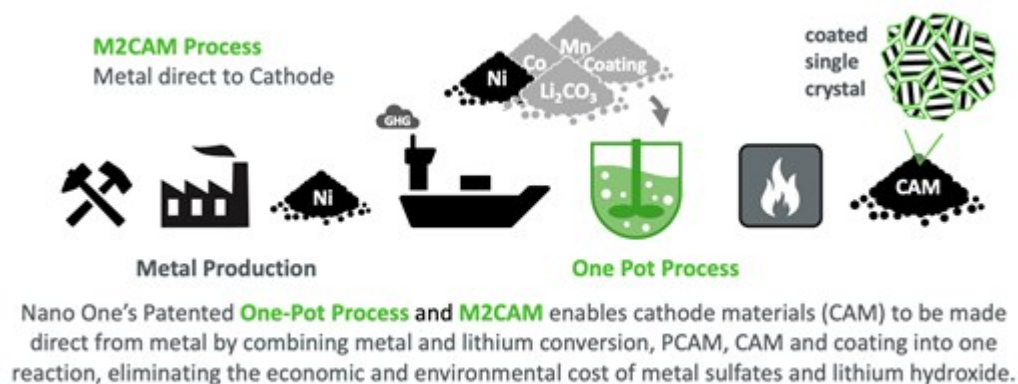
M2CAM Process
Metal direct to Cathode

Ni

Co

Mn

Coating

$Li_2CO_3$

coated single crystal

GHG

Ni

CAM

Metal Production

One Pot Process

Nano One's Patented One-Pot Process and M2CAM enables cathode materials (CAM) to be made direct from metal by combining metal and lithium conversion, PCAM, CAM and coating into one reaction, eliminating the economic and environmental cost of metal sulfates and lithium hydroxide.